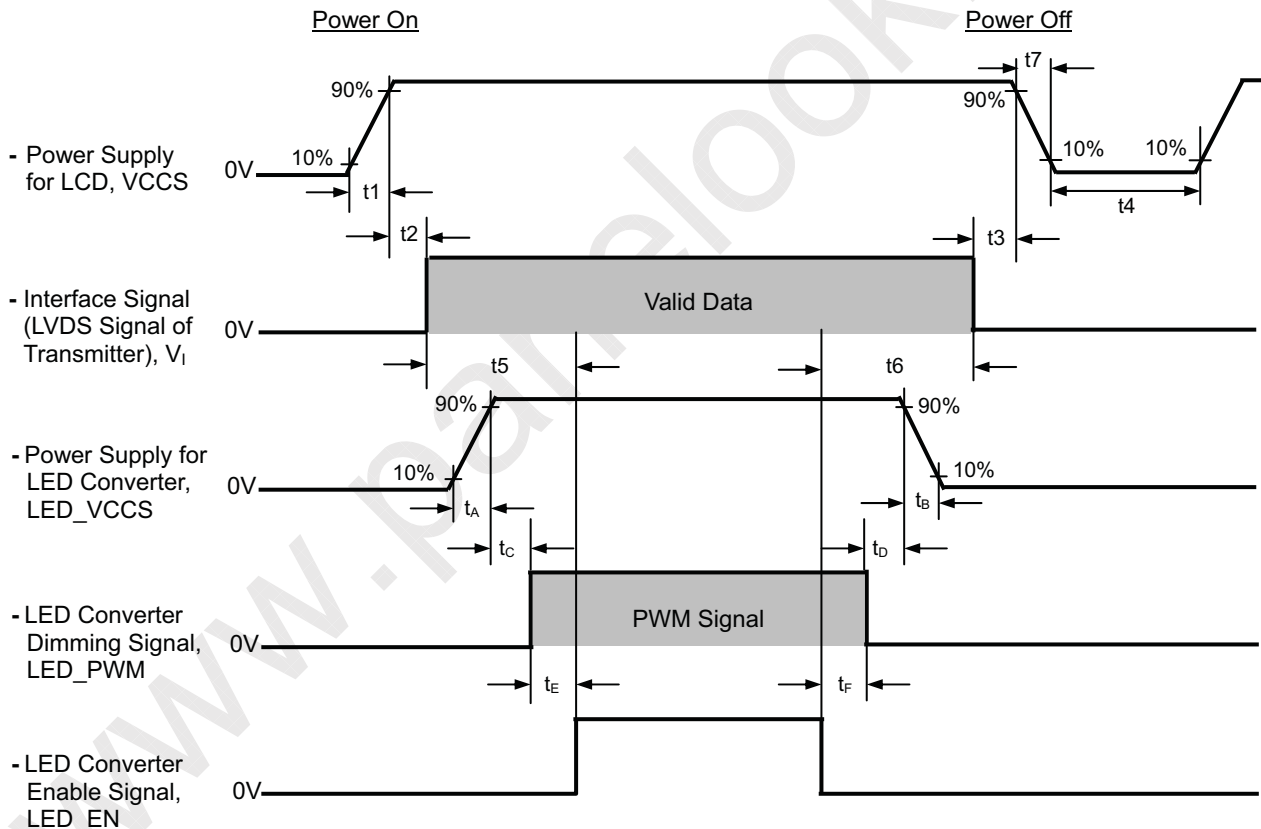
Power On

Power Off

90%

t7

90%

- Power Supply for LCD, VCCS

0V

10%

10%

10%

t1

t4

t2

t3

- Interface Signal (LVDS Signal of Transmitter), $V_I$

0V

Valid Data

t5

t6

90%

90%

- Power Supply for LED Converter, LED_VCCS

0V

10%

10%

$t_A$

$t_B$

$t_C$

$t_D$

- LED Converter Dimming Signal, LED_PWM

0V

PWM Signal

$t_E$

$t_F$

- LED Converter Enable Signal, LED_EN

0V

www.panelook